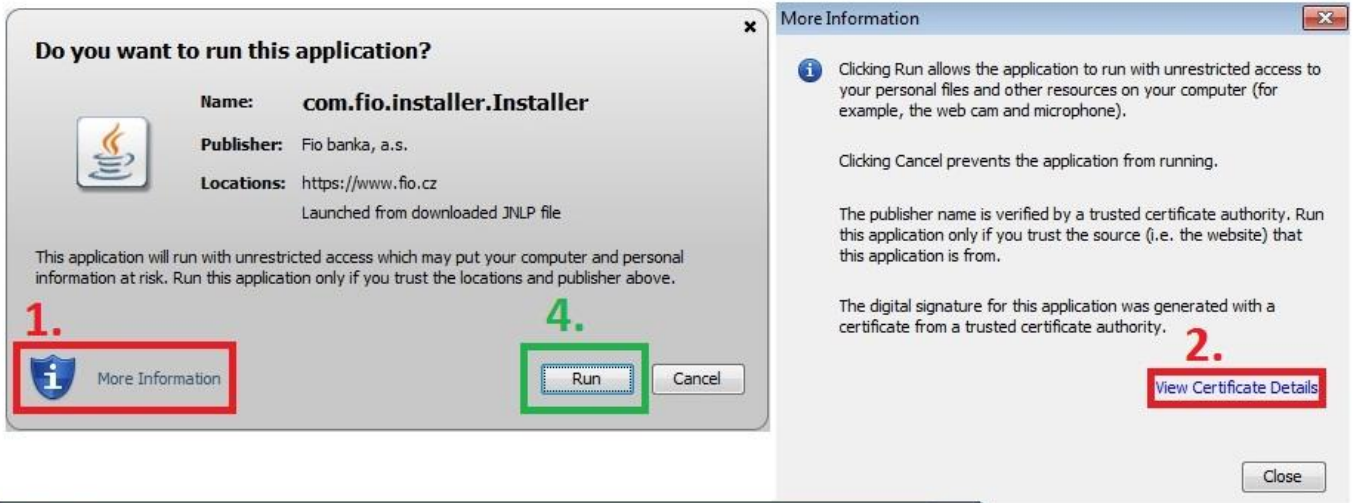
Do you want to run this application?

Name: com.fio.installer.Installer

Publisher: Fio banka, a.s.

Locations: https://www.fio.cz

Launched from downloaded JNLP file

This application will run with unrestricted access which may put your computer and personal information at risk. Run this application only if you trust the locations and publisher above.

1.

More Information

4.

Run

Cancel

More Information

Clicking Run allows the application to run with unrestricted access to your personal files and other resources on your computer (for example, the web cam and microphone).

Clicking Cancel prevents the application from running.

The publisher name is verified by a trusted certificate authority. Run this application only if you trust the source (i.e. the website) that this application is from.

The digital signature for this application was generated with a certificate from a trusted certificate authority.

2.

View Certificate Details

Close